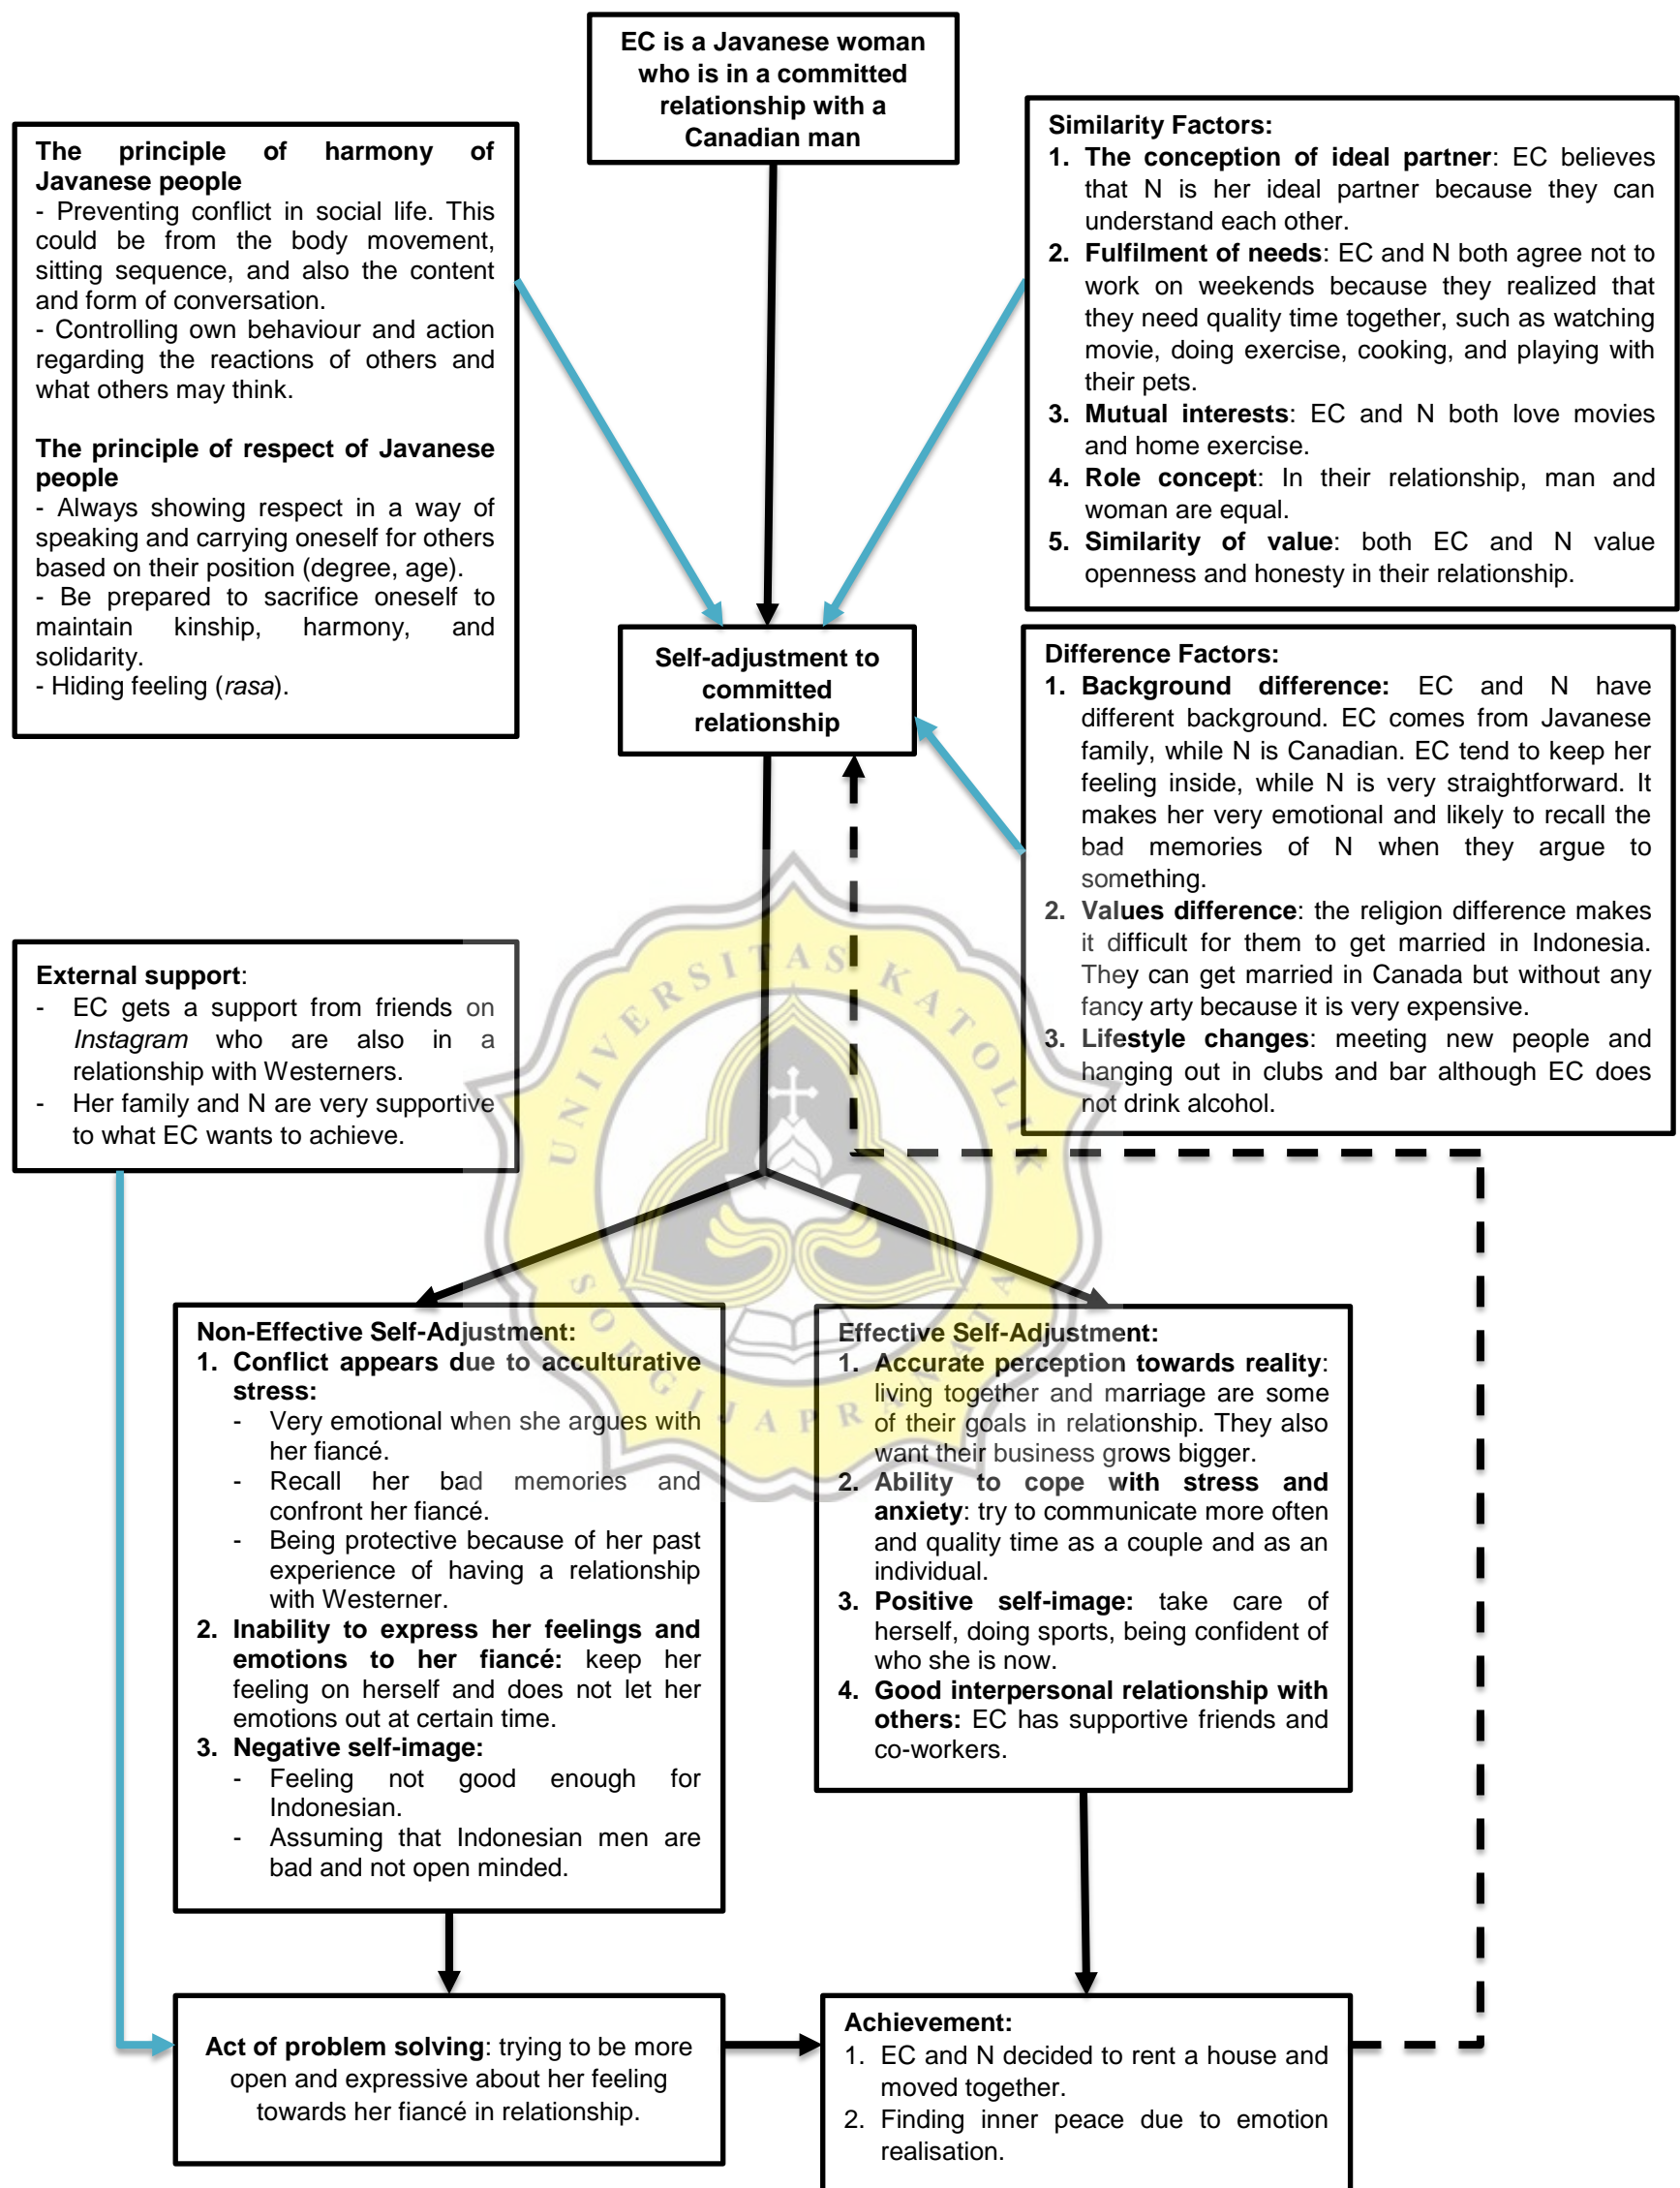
EC is a Javanese woman who is in a committed relationship with a Canadian man

The principle of harmony of Javanese people
- Preventing conflict in social life. This could be from the body movement, sitting sequence, and also the content and form of conversation.
- Controlling own behaviour and action regarding the reactions of others and what others may think.

The principle of respect of Javanese people
- Always showing respect in a way of speaking and carrying oneself for others based on their position (degree, age).
- Be prepared to sacrifice oneself to maintain kinship, harmony, and solidarity.
- Hiding feeling (rasa).

Similarity Factors:
1. The conception of ideal partner: EC believes that N is her ideal partner because they can understand each other.
2. Fulfilment of needs: EC and N both agree not to work on weekends because they realized that they need quality time together, such as watching movie, doing exercise, cooking, and playing with their pets.
3. Mutual interests: EC and N both love movies and home exercise.
4. Role concept: In their relationship, man and woman are equal.
5. Similarity of value: both EC and N value openness and honesty in their relationship.

Self-adjustment to committed relationship

Difference Factors:
1. Background difference: EC and N have different background. EC comes from Javanese family, while N is Canadian. EC tend to keep her feeling inside, while N is very straightforward. It makes her very emotional and likely to recall the bad memories of N when they argue to something.
2. Values difference: the religion difference makes it difficult for them to get married in Indonesia. They can get married in Canada but without any fancy arty because it is very expensive.
3. Lifestyle changes: meeting new people and hanging out in clubs and bar although EC does not drink alcohol.

External support:
- EC gets a support from friends on Instagram who are also in a relationship with Westerners.
- Her family and N are very supportive to what EC wants to achieve.

UNIVERSITAS KATOLIK SOEGIJAPRANATA

Non-Effective Self-Adjustment:
1. Conflict appears due to acculturative stress:
- Very emotional when she argues with her fiancé.
- Recall her bad memories and confront her fiancé.
- Being protective because of her past experience of having a relationship with Westerner.
2. Inability to express her feelings and emotions to her fiancé: keep her feeling on herself and does not let her emotions out at certain time.
3. Negative self-image:
- Feeling not good enough for Indonesian.
- Assuming that Indonesian men are bad and not open minded.

Effective Self-Adjustment:
1. Accurate perception towards reality: living together and marriage are some of their goals in relationship. They also want their business grows bigger.
2. Ability to cope with stress and anxiety: try to communicate more often and quality time as a couple and as an individual.
3. Positive self-image: take care of herself, doing sports, being confident of who she is now.
4. Good interpersonal relationship with others: EC has supportive friends and co-workers.

Act of problem solving: trying to be more open and expressive about her feeling towards her fiancé in relationship.

Achievement:
1. EC and N decided to rent a house and moved together.
2. Finding inner peace due to emotion realisation.